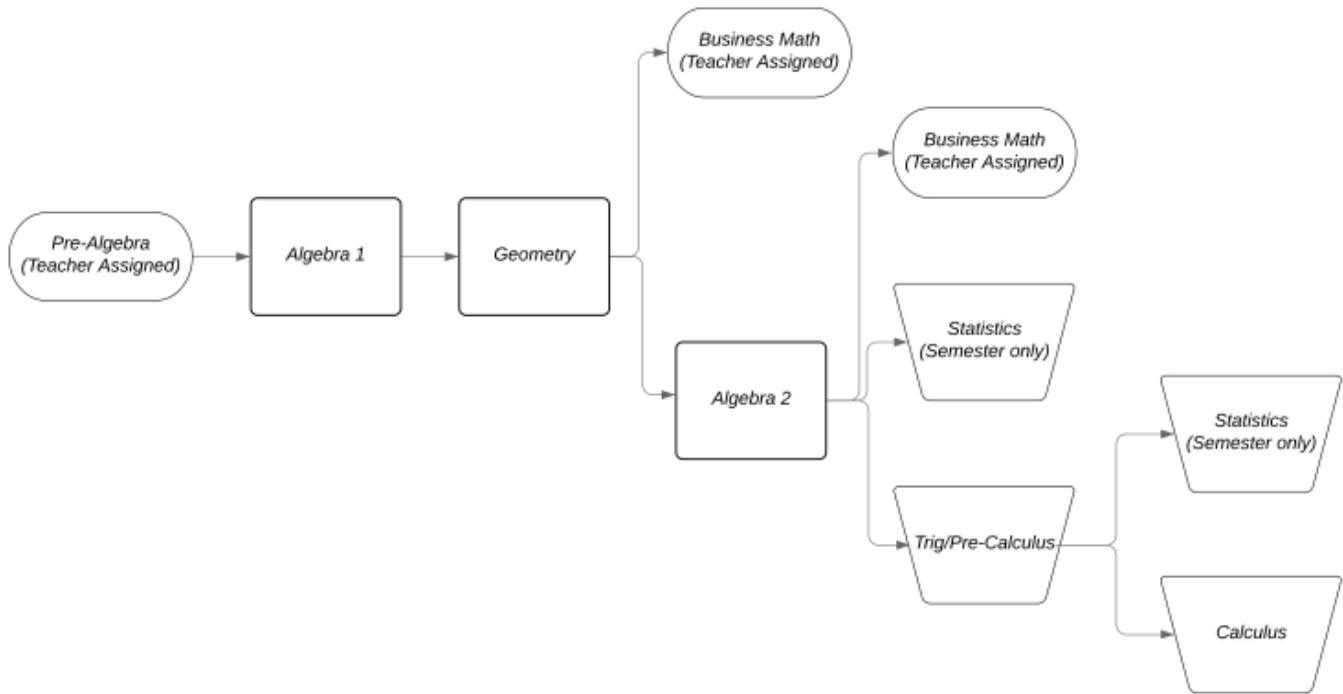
Pre-Algebra (Teacher Assigned)

Algebra 1

Geometry

Business Math (Teacher Assigned)

Algebra 2

Business Math (Teacher Assigned)

Statistics (Semester only)

Trig/Pre-Calculus

Statistics (Semester only)

Calculus